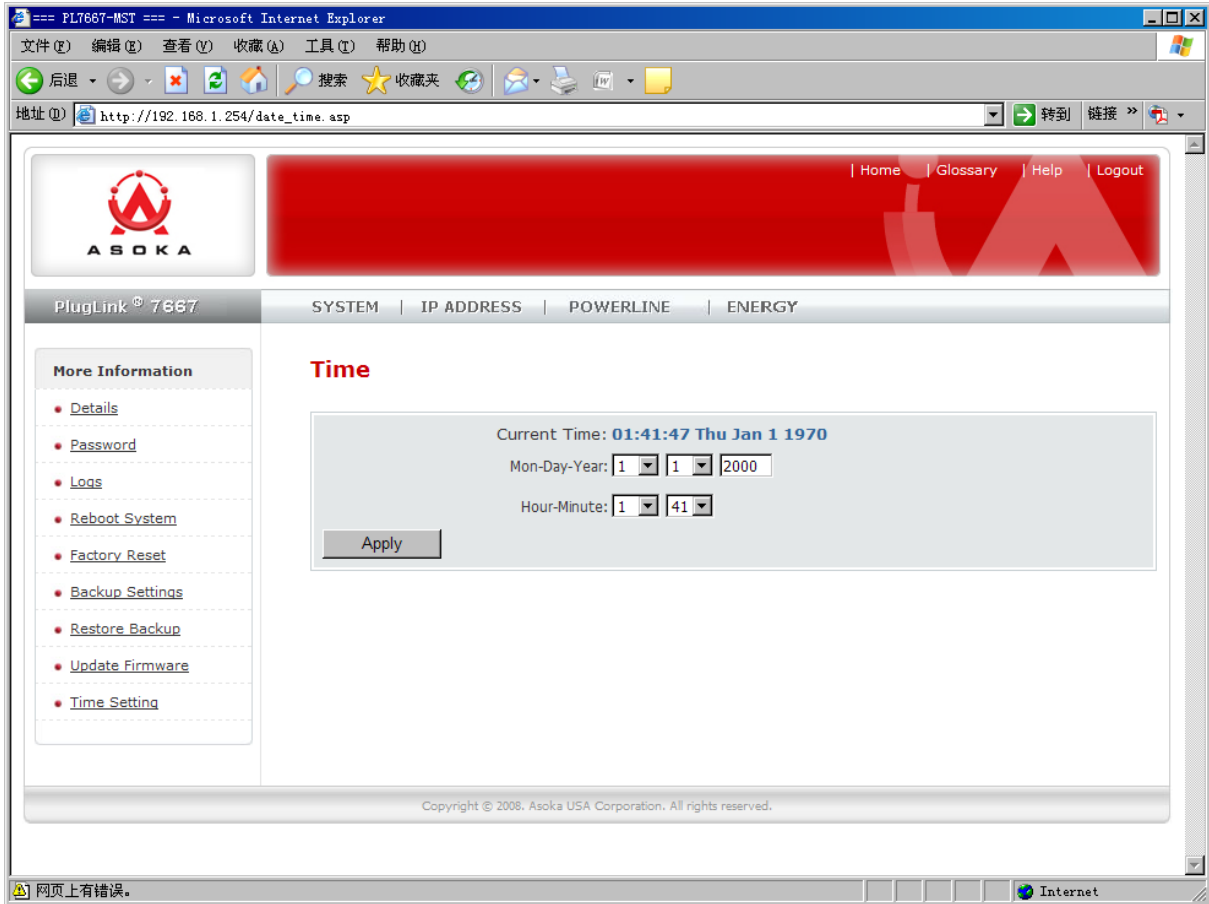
=== PL7667-MST === - Microsoft Internet Explorer

文件(F) 编辑(E) 查看(V) 收藏(A) 工具(T) 帮助(H)

后退 搜索 收藏夹

地址(D) http://192.168.1.254/date_time.asp 转到 链接 »

ASOKA

| Home | Glossary | Help | Logout

PlugLink® 7667

SYSTEM | IP ADDRESS | POWERLINE | ENERGY

More Information

Details
Password
Logs
Reboot System
Factory Reset
Backup Settings
Restore Backup
Update Firmware
Time Setting

Time

Current Time: 01:41:47 Thu Jan 1 1970

Mon-Day-Year: 1 1 2000

Hour-Minute: 1 41

Apply

Copyright © 2008. Asoka USA Corporation. All rights reserved.

网页上有错误。 Internet